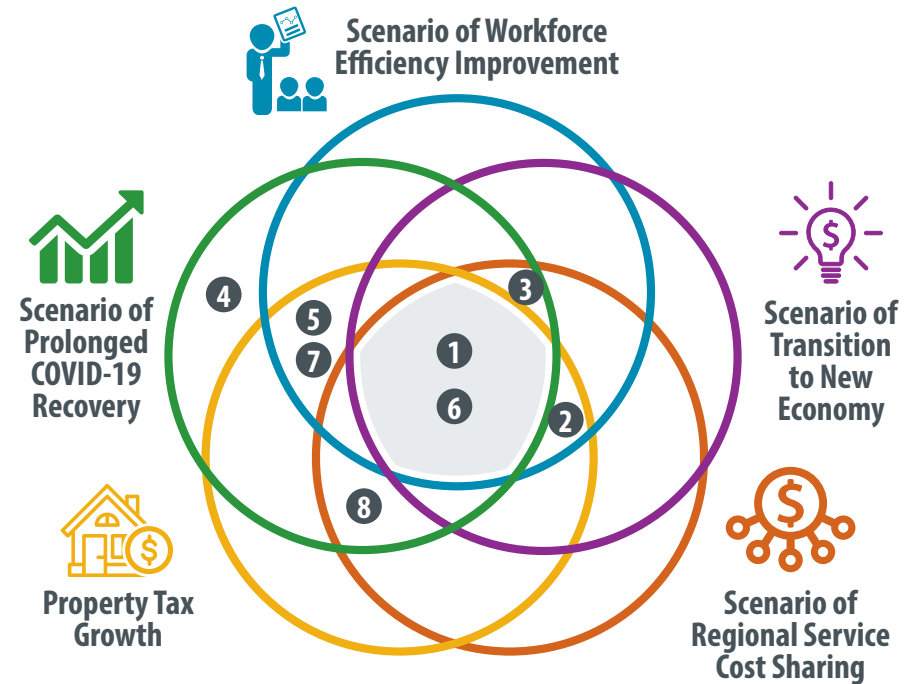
Scenario of Workforce Efficiency Improvement

Scenario of Prolonged COVID-19 Recovery

Scenario of Transition to New Economy

Property Tax Growth

Scenario of Regional Service Cost Sharing

4
5
7
3
1
6
2
8